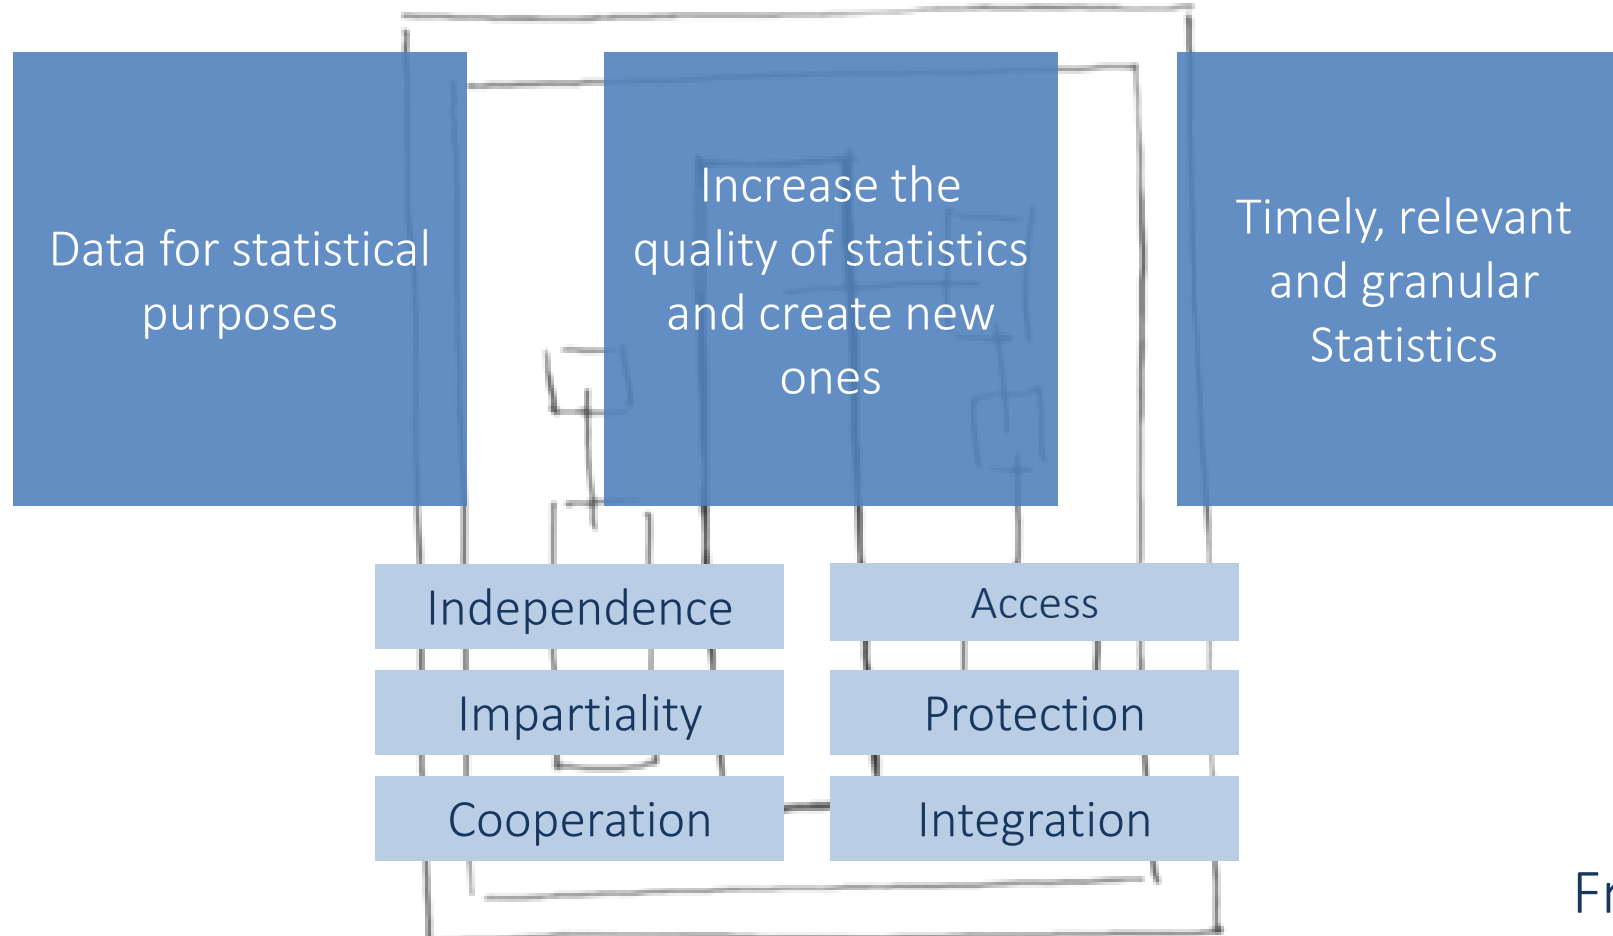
Data for statistical purposes

Increase the quality of statistics and create new ones

Timely, relevant and granular Statistics

Independence

Impartiality

Cooperation

Access

Protection

Integration

Fr